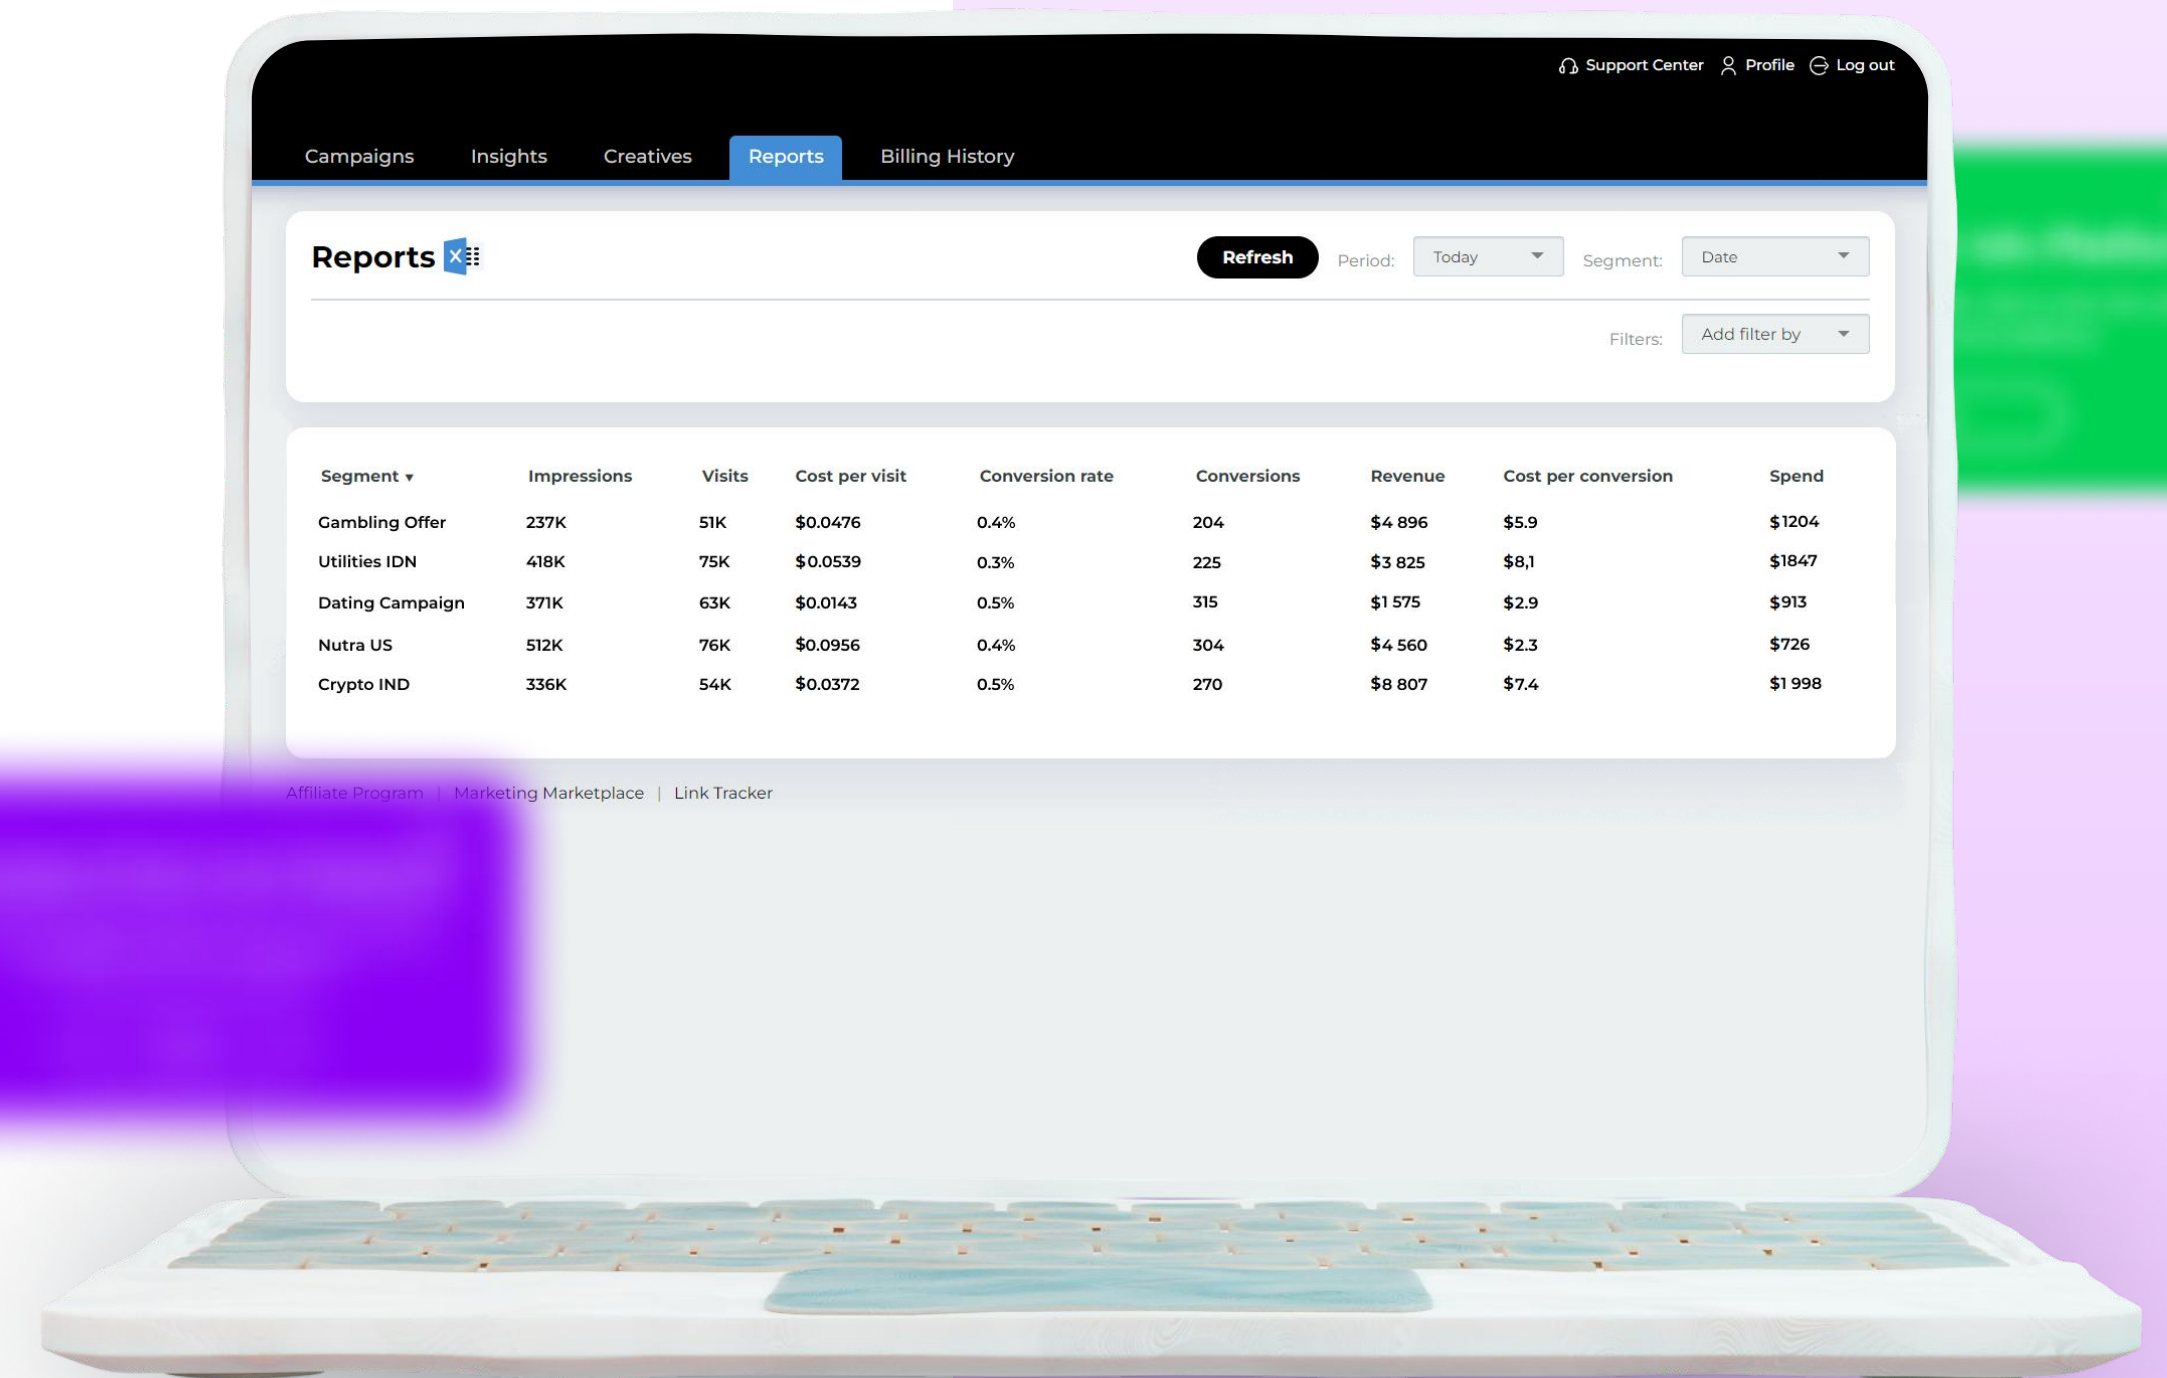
Support Center Profile Log out

Campaigns Insights Creatives Reports Billing History

Reports

Refresh Period: Today Segment: Date

Filters: Add filter by

| Segment ▾ | Impressions | Visits | Cost per visit | Conversion rate | Conversions | Revenue | Cost per conversion | Spend |
|---|---|---|---|---|---|---|---|---|
| Gambling Offer | 237K | 51K | $0.0476 | 0.4% | 204 | $4 896 | $5.9 | $1204 |
| Utilities IDN | 418K | 75K | $0.0539 | 0.3% | 225 | $3 825 | $8,1 | $1847 |
| Dating Campaign | 371K | 63K | $0.0143 | 0.5% | 315 | $1 575 | $2.9 | $913 |
| Nutra US | 512K | 76K | $0.0956 | 0.4% | 304 | $4 560 | $2.3 | $726 |
| Crypto IND | 336K | 54K | $0.0372 | 0.5% | 270 | $8 807 | $7.4 | $1 998 |

Affiliate Program | Marketing Marketplace | Link Tracker